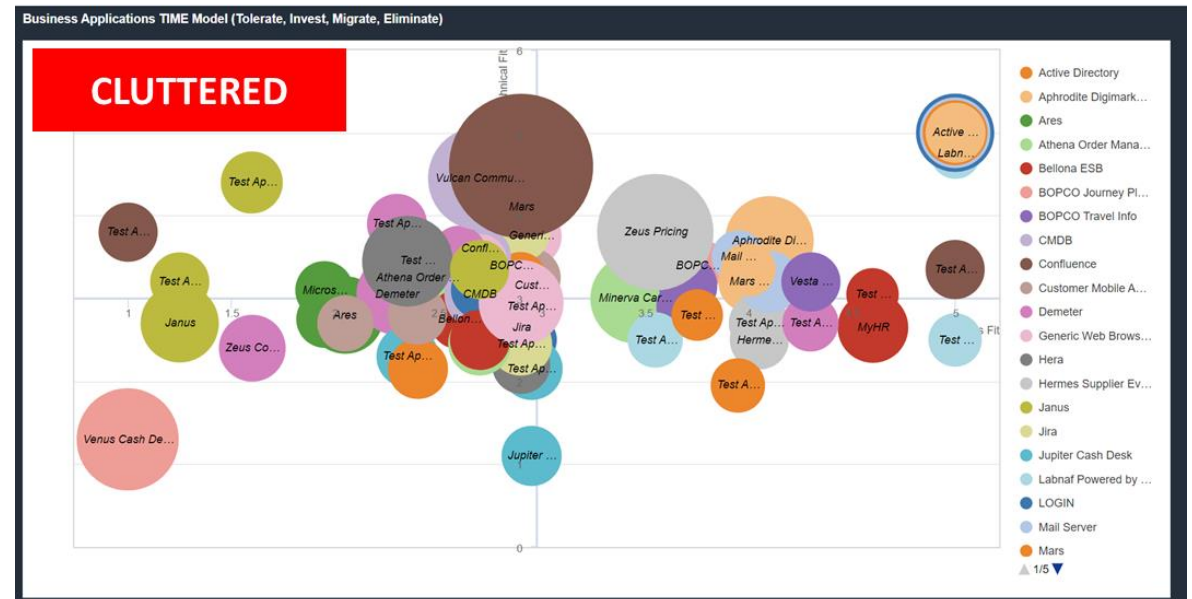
Business Applications TIME Model (Tolerate, Invest, Migrate, Eliminate)

CLUTTERED

hnical Fit

6

Test Ap...
Test A...
Test A...
Janus
Zeus Co...
Venus Cash De...
Micros...
Ares
Test Ap...
Test ...
Athena Order ...
Demeter
Vulcan Commu...
Mars
Generi...
Confl...
BOPC...
CMDB
Bellon...
Cust...
Test Ap...
Jira
Test Ap...
Test Ap...
Test Ap...
Jupiter ...
Zeus Pricing
Minerva Car...
BOPC...
Test ...
Test A...
Aphrodite Di...
Mail ...
Mars ...
Vesta ...
Test Ap...
Herme...
Test A...
Test A...
Test ...
MyHR
Active ...
Labn...
Test A...
Test ...

1
1.5
2
3
3.5
4
5
s Fit
0

Active Directory
Aphrodite Digimark...
Ares
Athena Order Mana...
Bellona ESB
BOPCO Journey Pl...
BOPCO Travel Info
CMDB
Confluence
Customer Mobile A...
Demeter
Generic Web Brows...
Hera
Hermes Supplier Ev...
Janus
Jira
Jupiter Cash Desk
Labnaf Powered by ...
LOGIN
Mail Server
Mars
1/5